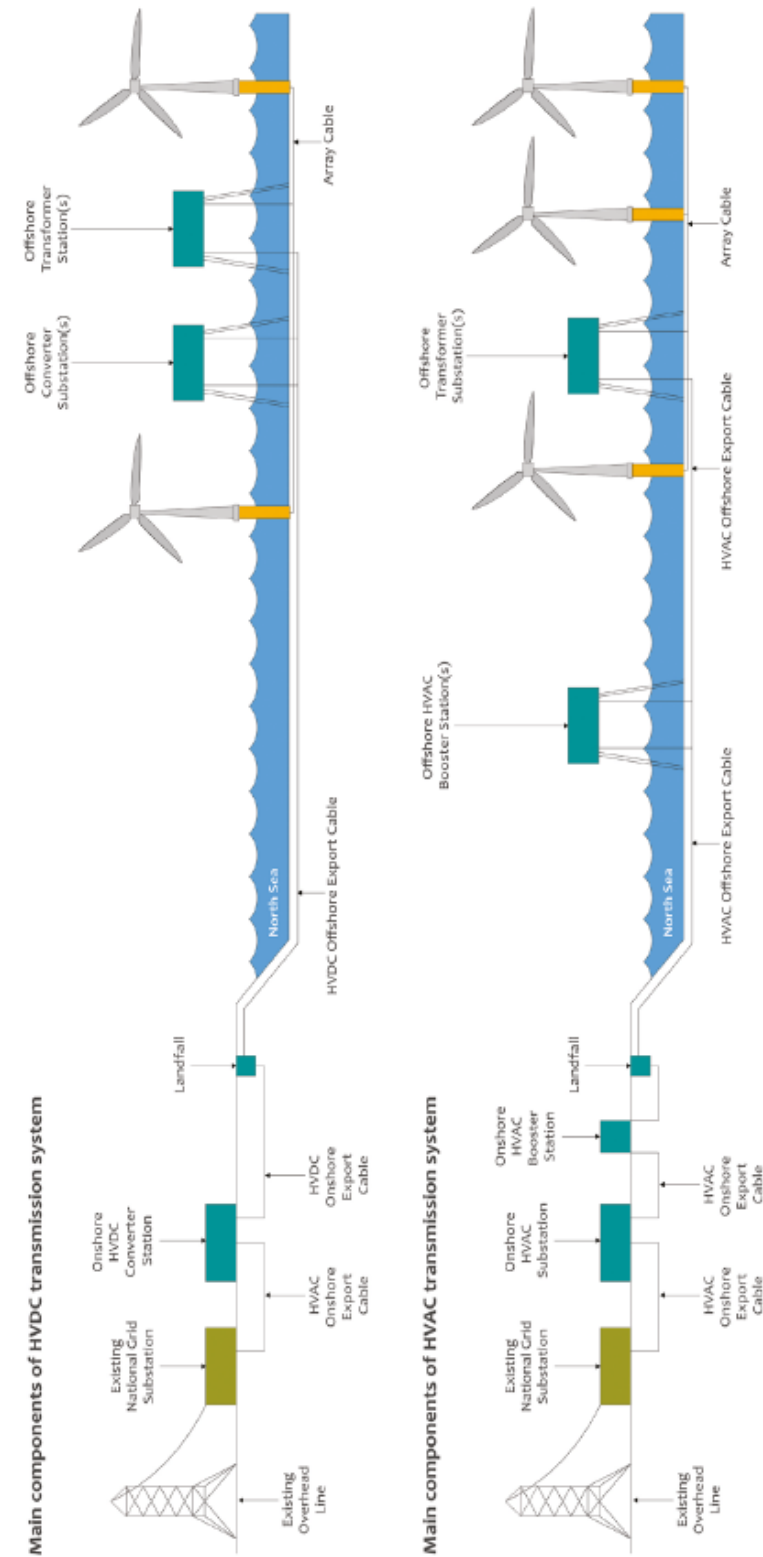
Main components of HVDC transmission system

Existing Overhead Line

Existing National Grid Substation

HVAC Onshore Export Cable

Onshore HVDC Converter Station

HVDC Onshore Export Cable

Landfall

North Sea

HVDC Offshore Export Cable

Offshore Converter Substation(s)

Offshore Transformer Station(s)

Array Cable

Main components of HVAC transmission system

Existing Overhead Line

Existing National Grid Substation

HVAC Onshore Export Cable

Onshore HVAC Substation

HVAC Onshore Export Cable

Onshore HVAC Booster Station

Landfall

North Sea

HVAC Offshore Export Cable

Offshore HVAC Booster Station(s)

HVAC Offshore Export Cable

Offshore Transformer Substation(s)

Array Cable